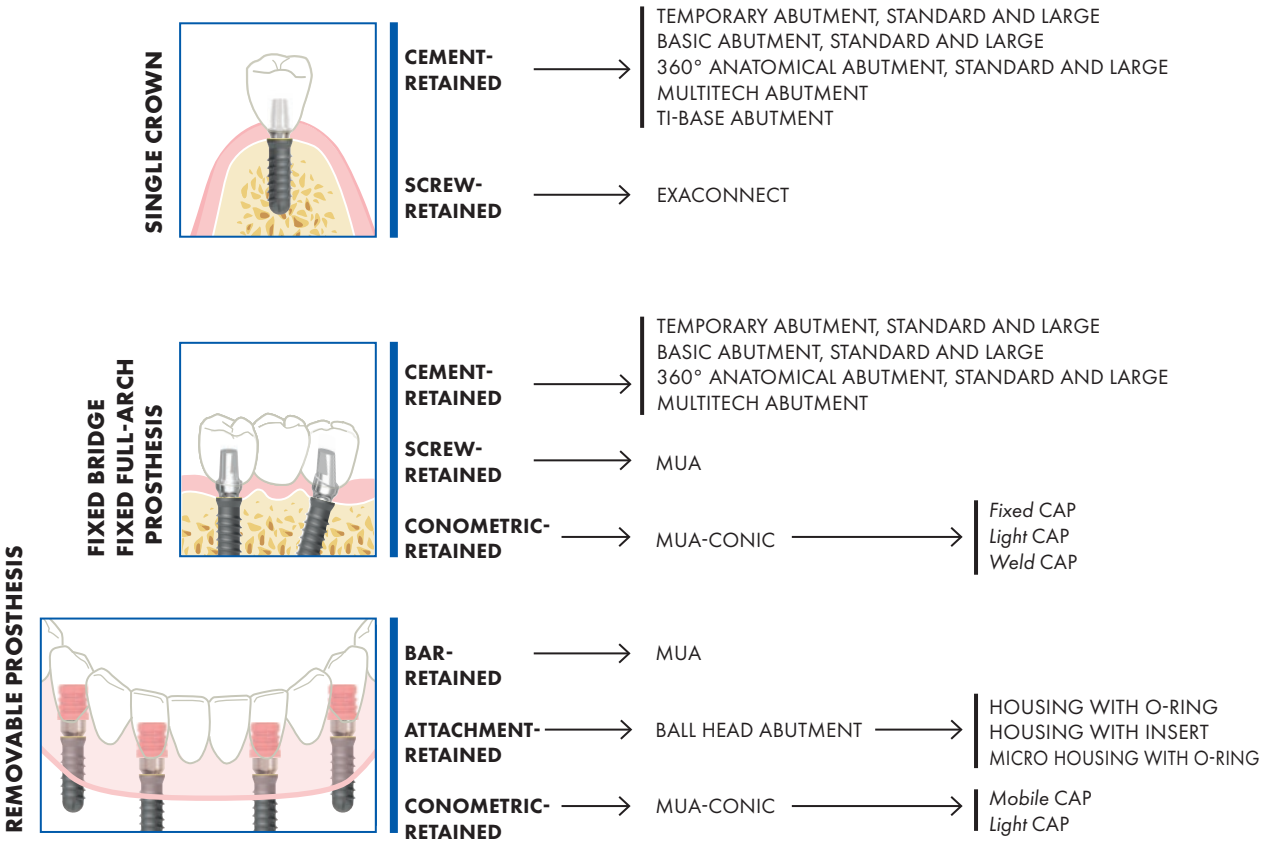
SINGLE CROWN

CEMENT-RETAINED

TEMPORARY ABUTMENT, STANDARD AND LARGE
BASIC ABUTMENT, STANDARD AND LARGE
360° ANATOMICAL ABUTMENT, STANDARD AND LARGE
MULTITECH ABUTMENT
TI-BASE ABUTMENT

SCREW-RETAINED

EXACONNECT

FIXED BRIDGE
FIXED FULL-ARCH PROSTHESIS

CEMENT-RETAINED

TEMPORARY ABUTMENT, STANDARD AND LARGE
BASIC ABUTMENT, STANDARD AND LARGE
360° ANATOMICAL ABUTMENT, STANDARD AND LARGE
MULTITECH ABUTMENT

SCREW-RETAINED

MUA

CONOMETRIC-RETAINED

MUA-CONIC

*Fixed* CAP
*Light* CAP
*Weld* CAP

REMOVABLE PROSTHESIS

BAR-RETAINED

MUA

ATTACHMENT-RETAINED

BALL HEAD ABUTMENT

HOUSING WITH O-RING
HOUSING WITH INSERT
MICRO HOUSING WITH O-RING

CONOMETRIC-RETAINED

MUA-CONIC

*Mobile* CAP
*Light* CAP